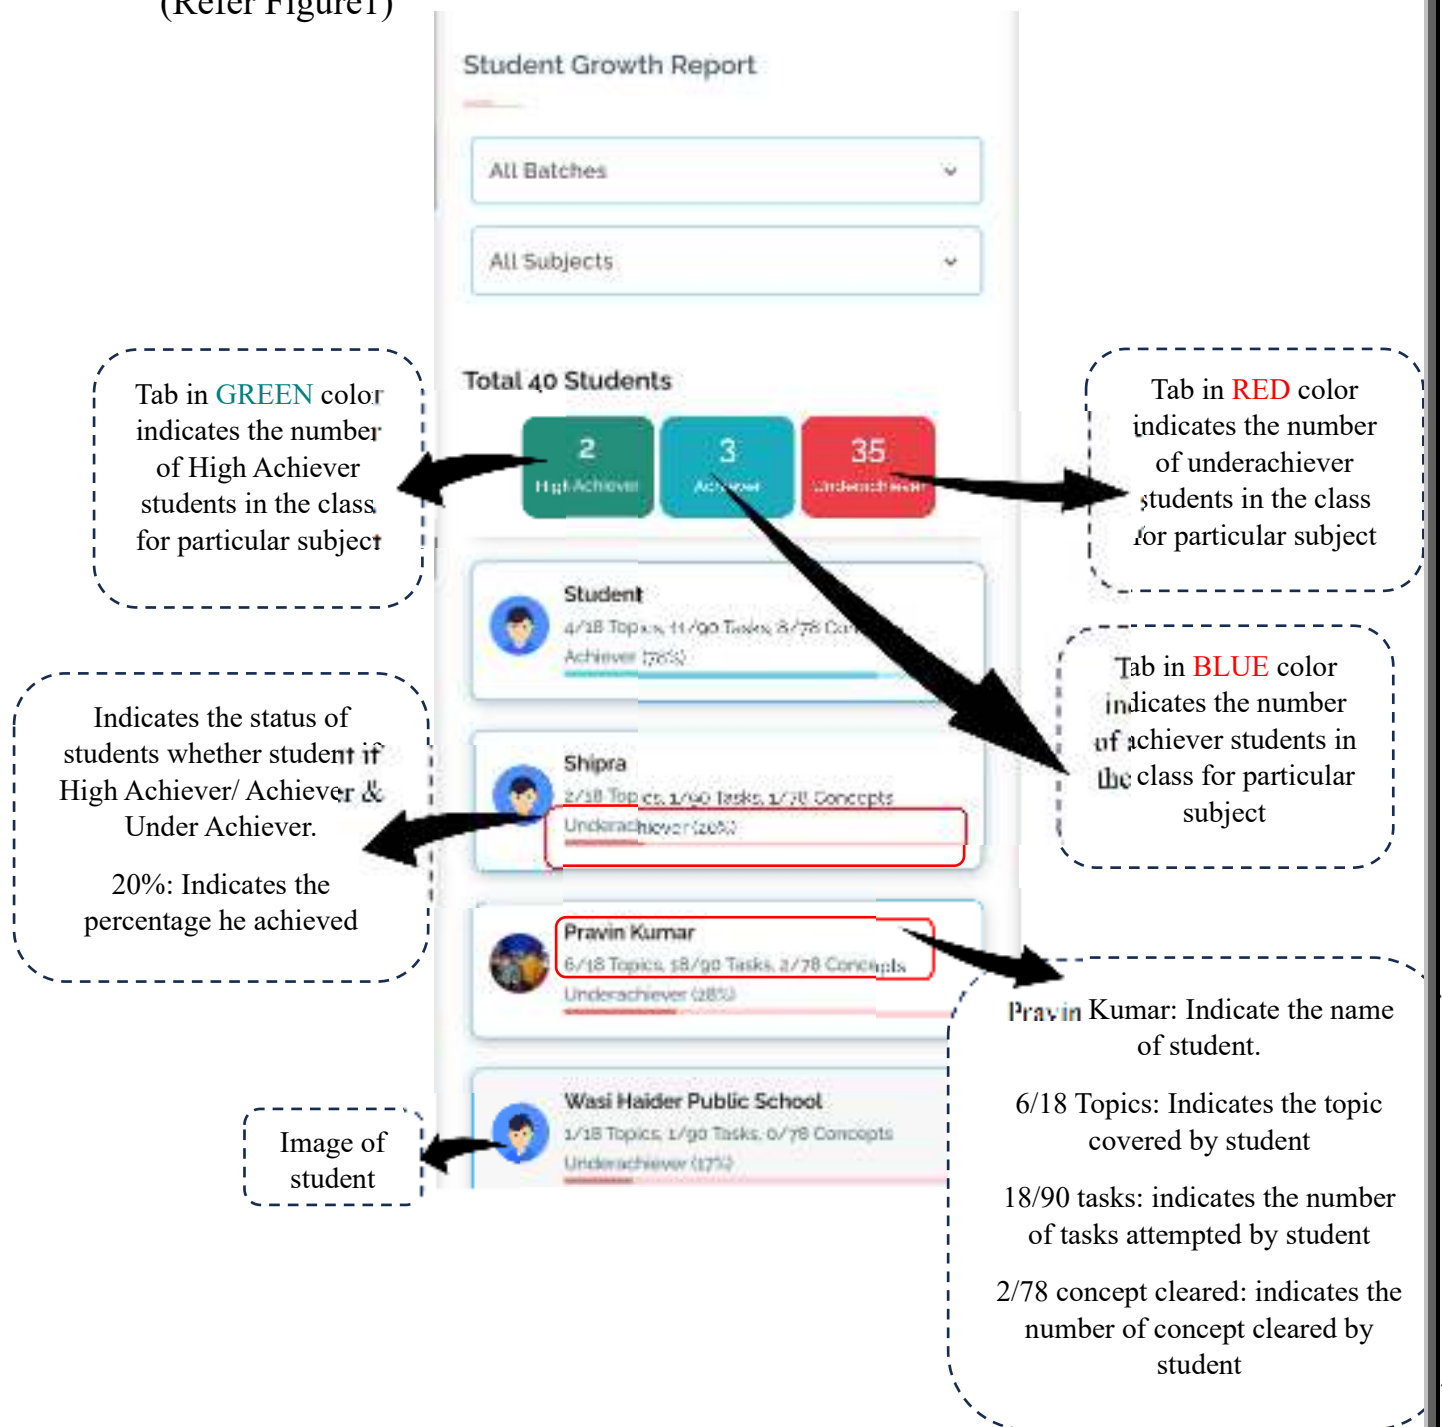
(Refer Figure1)

Student Growth Report

All Batches

All Subjects

Total 40 Students

2
High Achiever

3
Achiever

35
Underachiever

Tab in GREEN color indicates the number of High Achiever students in the class for particular subject

Tab in RED color indicates the number of underachiever students in the class for particular subject

Tab in BLUE color indicates the number of achiever students in the class for particular subject

Student
4/18 Topics, 11/90 Tasks, 8/78 Concepts
Achiever (78%)

Shipra
2/18 Topics, 1/90 Tasks, 1/78 Concepts
Underachiever (20%)

Indicates the status of students whether student if High Achiever/ Achiever & Under Achiever.

20%: Indicates the percentage he achieved

Pravin Kumar
6/18 Topics, 18/90 Tasks, 2/78 Concepts
Underachiever (28%)

Pravin Kumar: Indicate the name of student.

6/18 Topics: Indicates the topic covered by student

18/90 tasks: indicates the number of tasks attempted by student

2/78 concept cleared: indicates the number of concept cleared by student

Wasi Haider Public School
1/18 Topics, 1/90 Tasks, 0/78 Concepts
Underachiever (17%)

Image of student